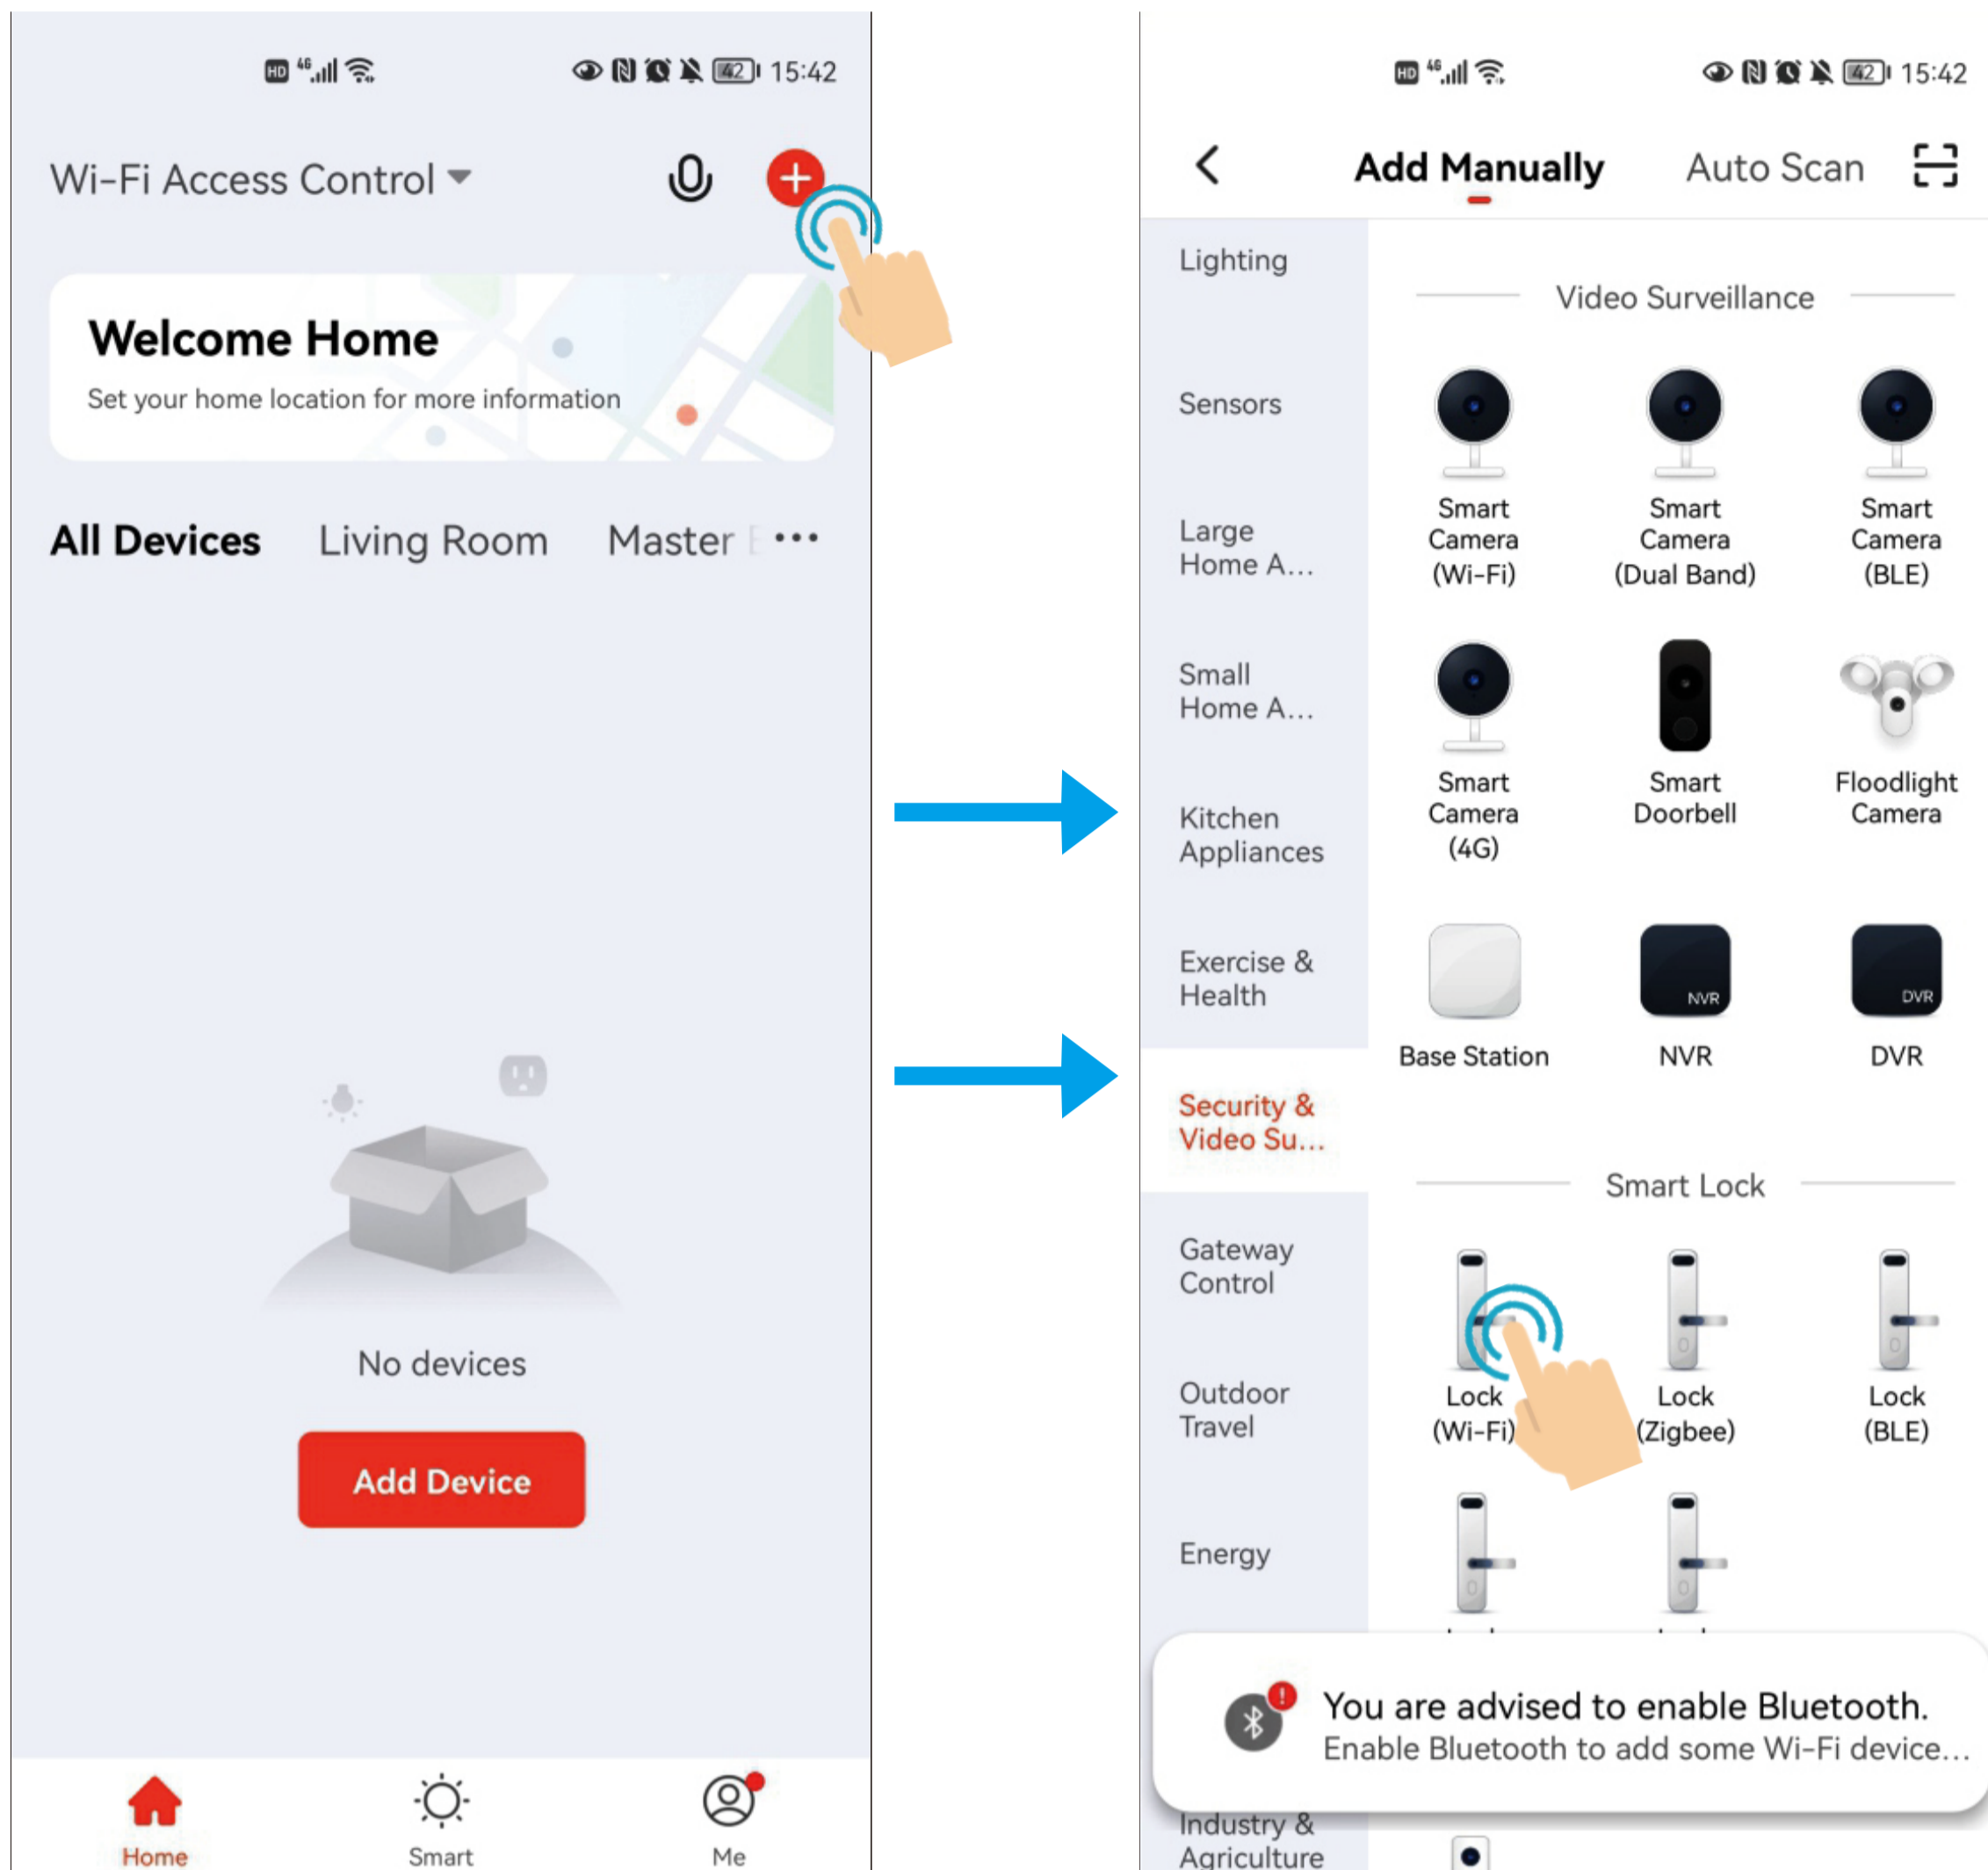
15:42

Wi-Fi Access Control

Welcome Home

Set your home location for more information

All Devices Living Room Master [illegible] •••

No devices

Add Device

Home Smart Me

15:42

Add Manually Auto Scan

Lighting

Sensors

Large Home A...

Small Home A...

Kitchen Appliances

Exercise & Health

Security & Video Su...

Gateway Control

Outdoor Travel

Energy

Industry & Agriculture

Video Surveillance

Smart Camera (Wi-Fi)

Smart Camera (Dual Band)

Smart Camera (BLE)

Smart Camera (4G)

Smart Doorbell

Floodlight Camera

Base Station

NVR

NVR

DVR

DVR

Smart Lock

Lock (Wi-Fi)

Lock (Zigbee)

Lock (BLE)

You are advised to enable Bluetooth.

Enable Bluetooth to add some Wi-Fi device...